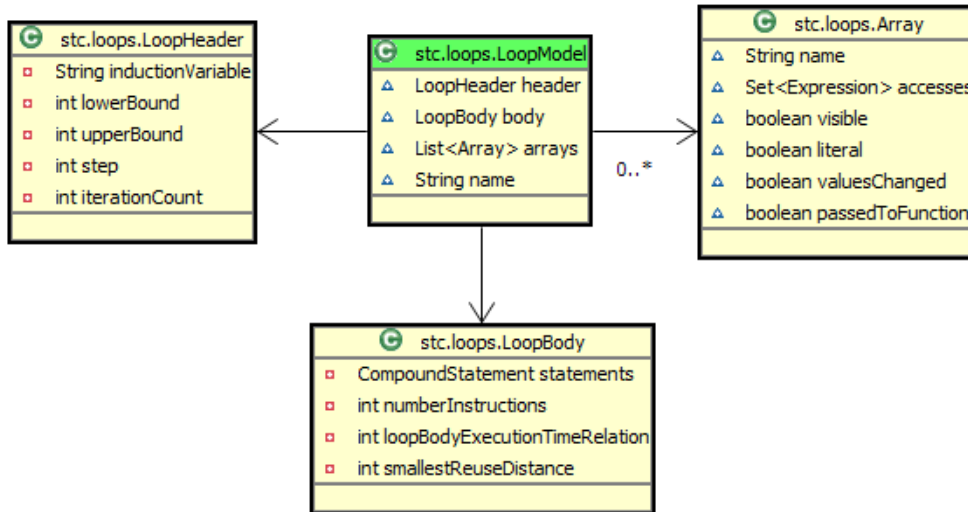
stc.loops.LoopHeader
String inductionVariable
int lowerBound
int upperBound
int step
int iterationCount

stc.loops.LoopModel
LoopHeader header
LoopBody body
List<Array> arrays
String name

0..*

stc.loops.Array
String name
Set<Expression> accesses
boolean visible
boolean literal
boolean valuesChanged
boolean passedToFunction

stc.loops.LoopBody
CompoundStatement statements
int numberInstructions
int loopBodyExecutionTimeRelation
int smallestReuseDistance